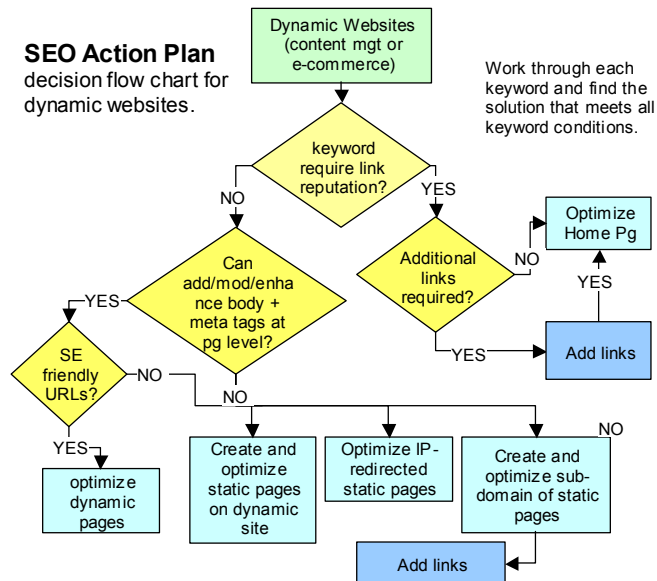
SEO Action Plan
decision flow chart for dynamic websites.

Dynamic Websites (content mgt or e-commerce)

Work through each keyword and find the solution that meets all keyword conditions.

keyword require link reputation?

NO

YES

Can add/mod/enhance body + meta tags at pg level?

Additional links required?

NO

Optimize Home Pg

YES

YES

SE friendly URLs?

NO

NO

YES

Add links

YES

optimize dynamic pages

Create and optimize static pages on dynamic site

Optimize IP-redirected static pages

Create and optimize sub-domain of static pages

NO

Add links